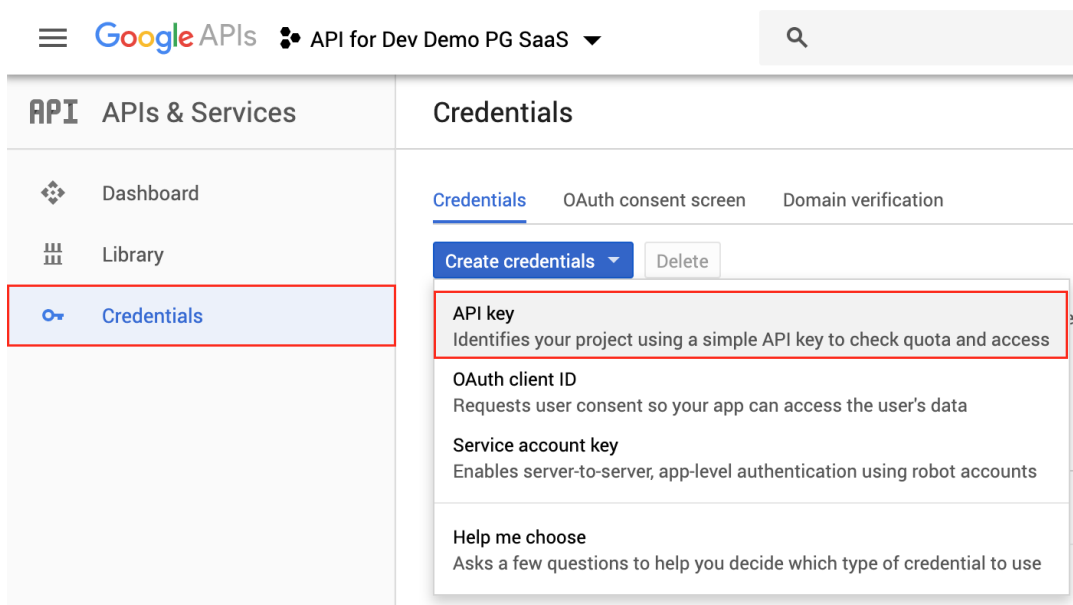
Google APIs API for Dev Demo PG SaaS

API APIs & Services

Credentials

Dashboard

Library

Credentials

Credentials OAuth consent screen Domain verification

Create credentials Delete

API key
Identifies your project using a simple API key to check quota and access

OAuth client ID
Requests user consent so your app can access the user's data

Service account key
Enables server-to-server, app-level authentication using robot accounts

Help me choose
Asks a few questions to help you decide which type of credential to use